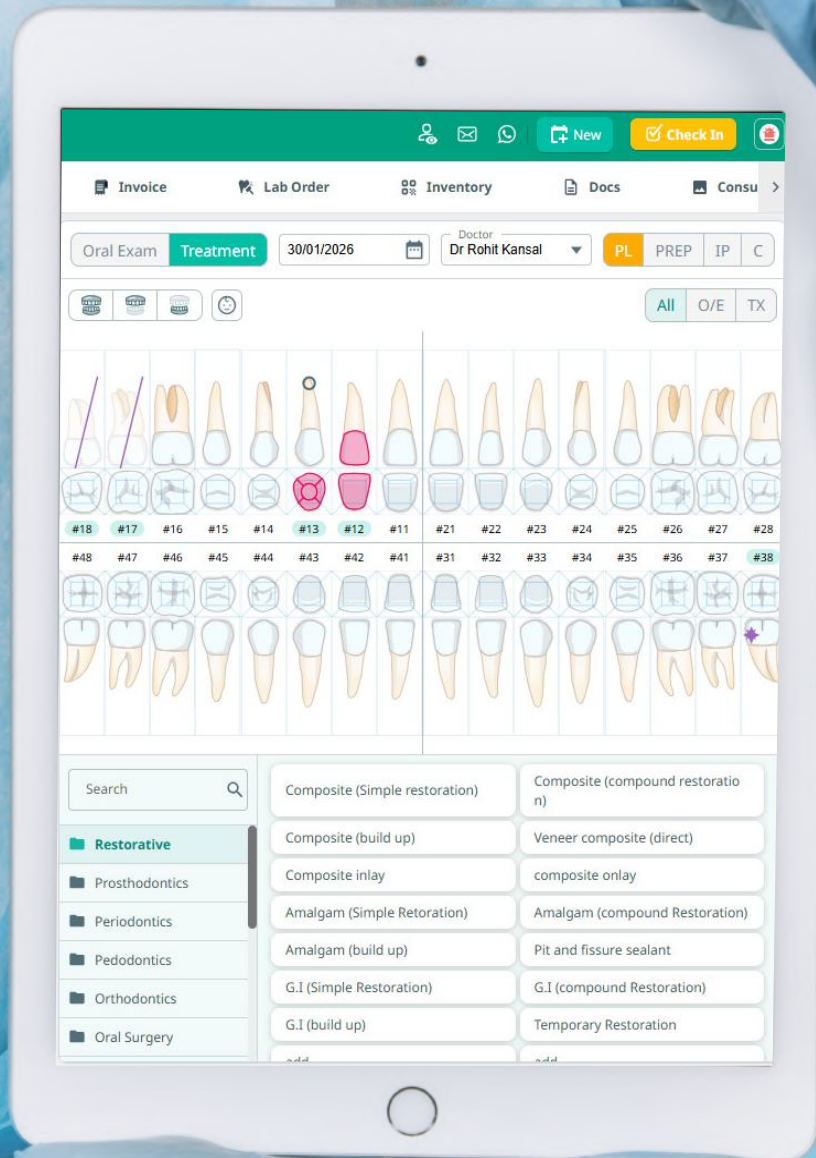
New
Check In

Invoice
Lab Order
Inventory
Docs
Consu

Oral Exam
Treatment
30/01/2026
Doctor
Dr Rohit Kansal
PL
PREP
IP
C

All
O/E
TX

#18 #17 #16 #15 #14 #13 #12 #11 #21 #22 #23 #24 #25 #26 #27 #28
#48 #47 #46 #45 #44 #43 #42 #41 #31 #32 #33 #34 #35 #36 #37 #38

Search

Restorative
Prosthodontics
Periodontics
Pedodontics
Orthodontics
Oral Surgery

Composite (Simple restoration)
Composite (compound restoration)
Composite (build up)
Veneer composite (direct)
Composite inlay
composite onlay
Amalgam (Simple Retoration)
Amalgam (compound Restoration)
Amalgam (build up)
Pit and fissure sealant
G.I (Simple Restoration)
G.I (compound Restoration)
G.I (build up)
Temporary Restoration
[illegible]
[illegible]